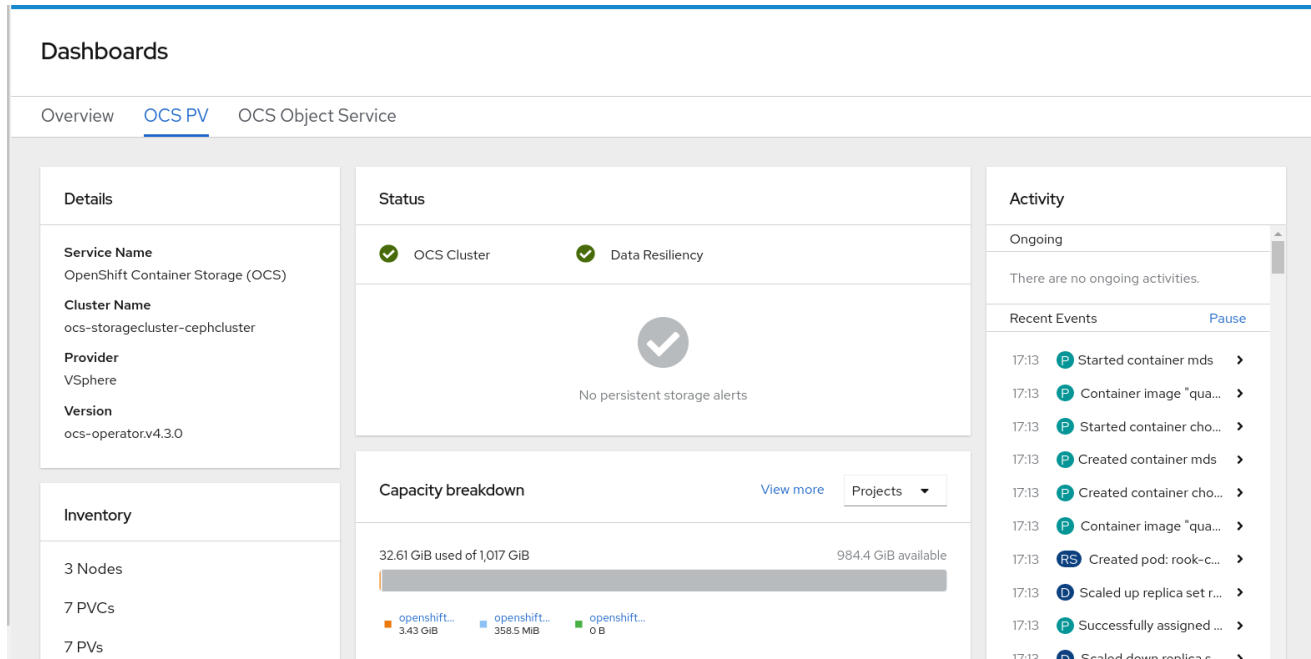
Dashboards

Overview OCS PV OCS Object Service

Details

Service Name
OpenShift Container Storage (OCS)

Cluster Name
ocs-storagecluster-cephcluster

Provider
VSphere

Version
ocs-operator.v4.3.0

Inventory

3 Nodes

7 PVCs

7 PVs

Status

OCS Cluster

Data Resiliency

No persistent storage alerts

Capacity breakdown

View more

Projects

32.61 GiB used of 1,017 GiB

984.4 GiB available

openshift...
3.43 GiB

openshift...
358.5 MiB

openshift...
0 B

Activity

Ongoing

There are no ongoing activities.

Recent Events

Pause

17:13 P Started container mds

17:13 P Container image "qua...

17:13 P Started container cho...

17:13 P Created container mds

17:13 P Created container cho...

17:13 P Container image "qua...

17:13 RS Created pod: rook-c...

17:13 D Scaled up replica set r...

17:13 P Successfully assigned ...

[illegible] D Scaled down replica s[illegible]